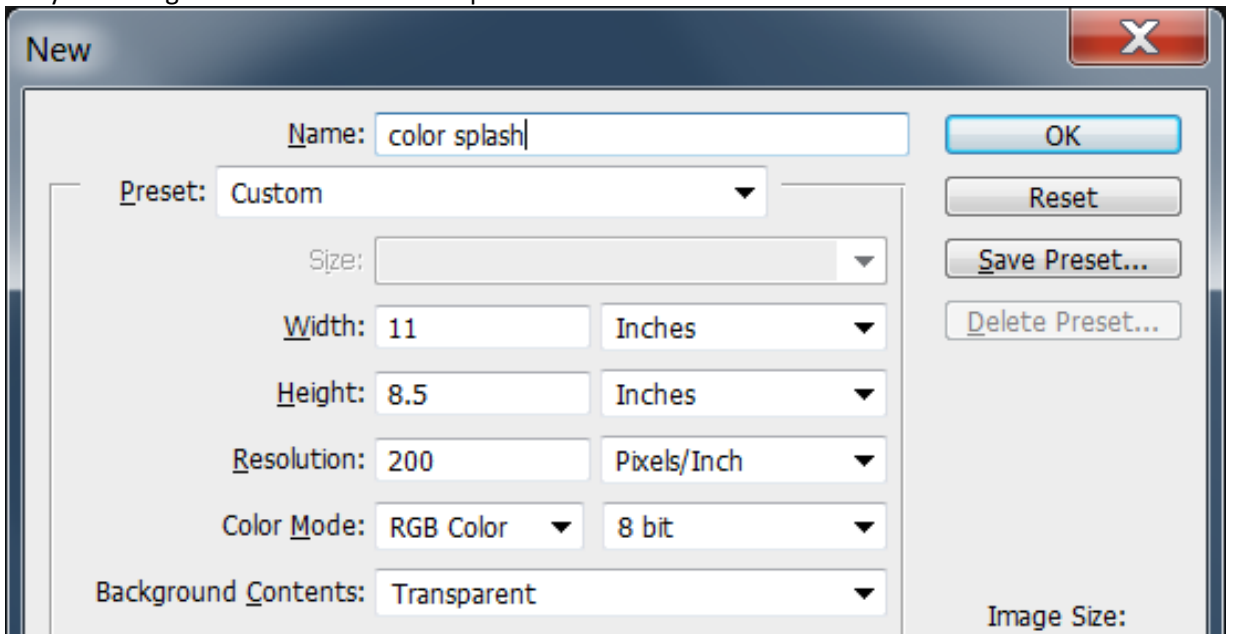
New

Name: color splash

Preset: Custom

Size:

Width: 11 Inches

Height: 8.5 Inches

Resolution: 200 Pixels/Inch

Color Mode: RGB Color 8 bit

Background Contents: Transparent

OK

Reset

Save Preset...

Delete Preset...

Image Size: